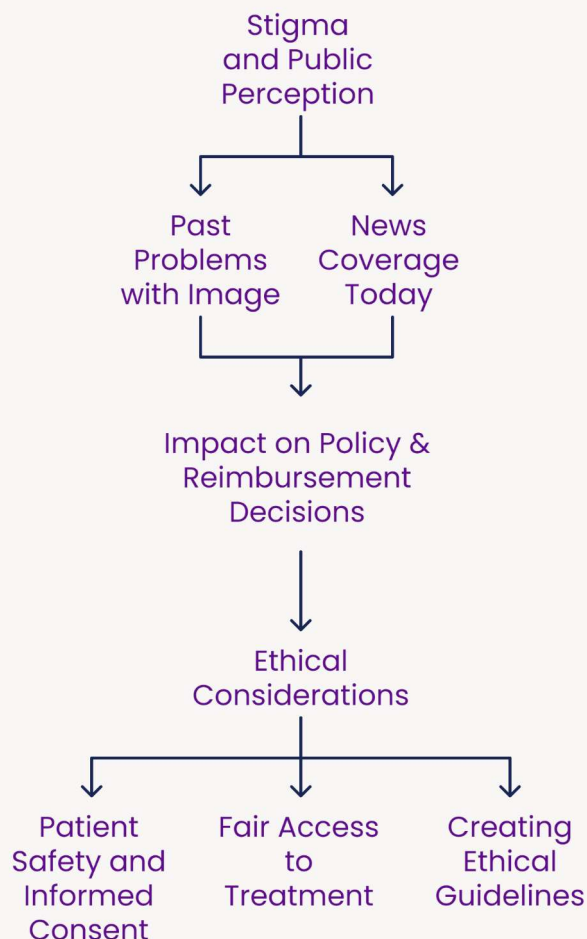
Stigma and Public Perception

Past Problems with Image

News Coverage Today

Impact on Policy & Reimbursement Decisions

Ethical Considerations

Patient Safety and Informed Consent

Fair Access to Treatment

Creating Ethical Guidelines